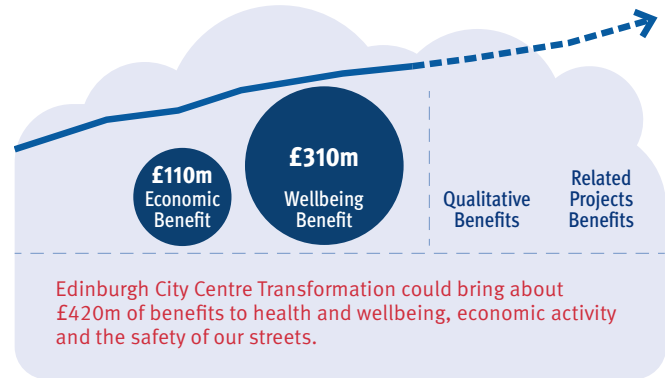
£110m
Economic Benefit

£310m
Wellbeing Benefit

Qualitative Benefits

Related Projects Benefits

Edinburgh City Centre Transformation could bring about £420m of benefits to health and wellbeing, economic activity and the safety of our streets.